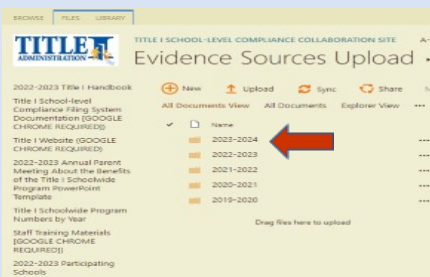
BROWSE FILES LIBRARY

TITLE I ADMINISTRATION

TITLE I SCHOOL-LEVEL COMPLIANCE COLLABORATION SITE A-

Evidence Sources Upload

2022-2023 Title I Handbook

Title I School-level Compliance Filing System Documentation (GOOGLE CHROME REQUIRED)

Title I Website (GOOGLE CHROME REQUIRED)

2022-2023 Annual Parent Meeting About the Benefits of the Title I Schoolwide Program PowerPoint Template

Title I Schoolwide Program Numbers by Year

Staff Training Materials (GOOGLE CHROME REQUIRED)

2022-2023 Participating Schools

New Upload Sync Share

All Documents View All Documents Explorer View

Name

2023-2024

2022-2023

2021-2022

2020-2021

2019-2020

Drag files here to upload